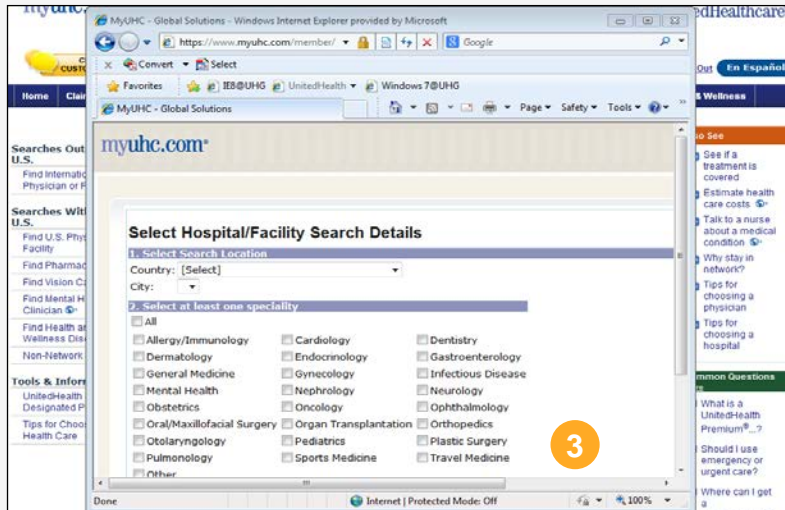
MyUHC - Global Solutions - Windows Internet Explorer provided by Microsoft

https://www.myuhc.com/member/

Google

Convert Select

Favorites IEB@UHG UnitedHealth Windows 7@UHG

MyUHC - Global Solutions

Page Safety Tools

myuhc.com

Select Hospital/Facility Search Details

1. Select Search Location

Country: [Select]

City:

2. Select at least one speciality

All

| | | |
|---|---|---|
| Allergy/Immunology | Cardiology | Dentistry |
| Dermatology | Endocrinology | Gastroenterology |
| General Medicine | Gynecology | Infectious Disease |
| Mental Health | Nephrology | Neurology |
| Obstetrics | Oncology | Ophthalmology |
| Oral/Maxillofacial Surgery | Organ Transplantation | Orthopedics |
| Otolaryngology | Pediatrics | Plastic Surgery |
| Pulmonology | Sports Medicine | Travel Medicine |
| Other | | |

3

Done

Internet | Protected Mode: Off

100%

edHealthcare

Out En Español

Home Clai

Wellness

Searches Out U.S.

Find Internati Physician or F

Searches With U.S.

Find U.S. Phy Facility

Find Pharmac

Find Vision C

Find Mental H Clinician

Find Health a Wellness Dis

Non-Network

Tools & Infor

UnitedHealth Designated P

Tips for Choo Health Care

o See

See if a treatment is covered

Estimate health care costs

Talk to a nurse about a medical condition

Why stay in network?

Tips for choosing a physician

Tips for choosing a hospital

mmon Questions

What is a UnitedHealth Premium®...?

Should I use emergency or urgent care?

Where can I get a